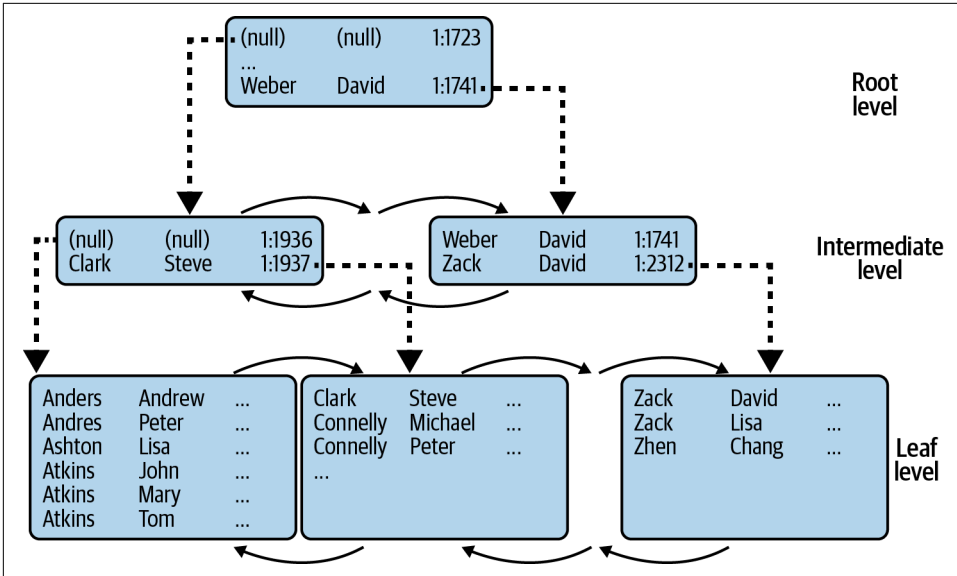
(null) (null) 1:1723
...
Weber David 1:1741

Root level

(null) (null) 1:1936
Clark Steve 1:1937

Weber David 1:1741
Zack David 1:2312

Intermediate level

Anders Andrew ...
Andres Peter ...
Ashton Lisa ...
Atkins John ...
Atkins Mary ...
Atkins Tom ...

Clark Steve ...
Connelly Michael ...
Connelly Peter ...
...

Zack David ...
Zack Lisa ...
Zhen Chang ...

Leaf level